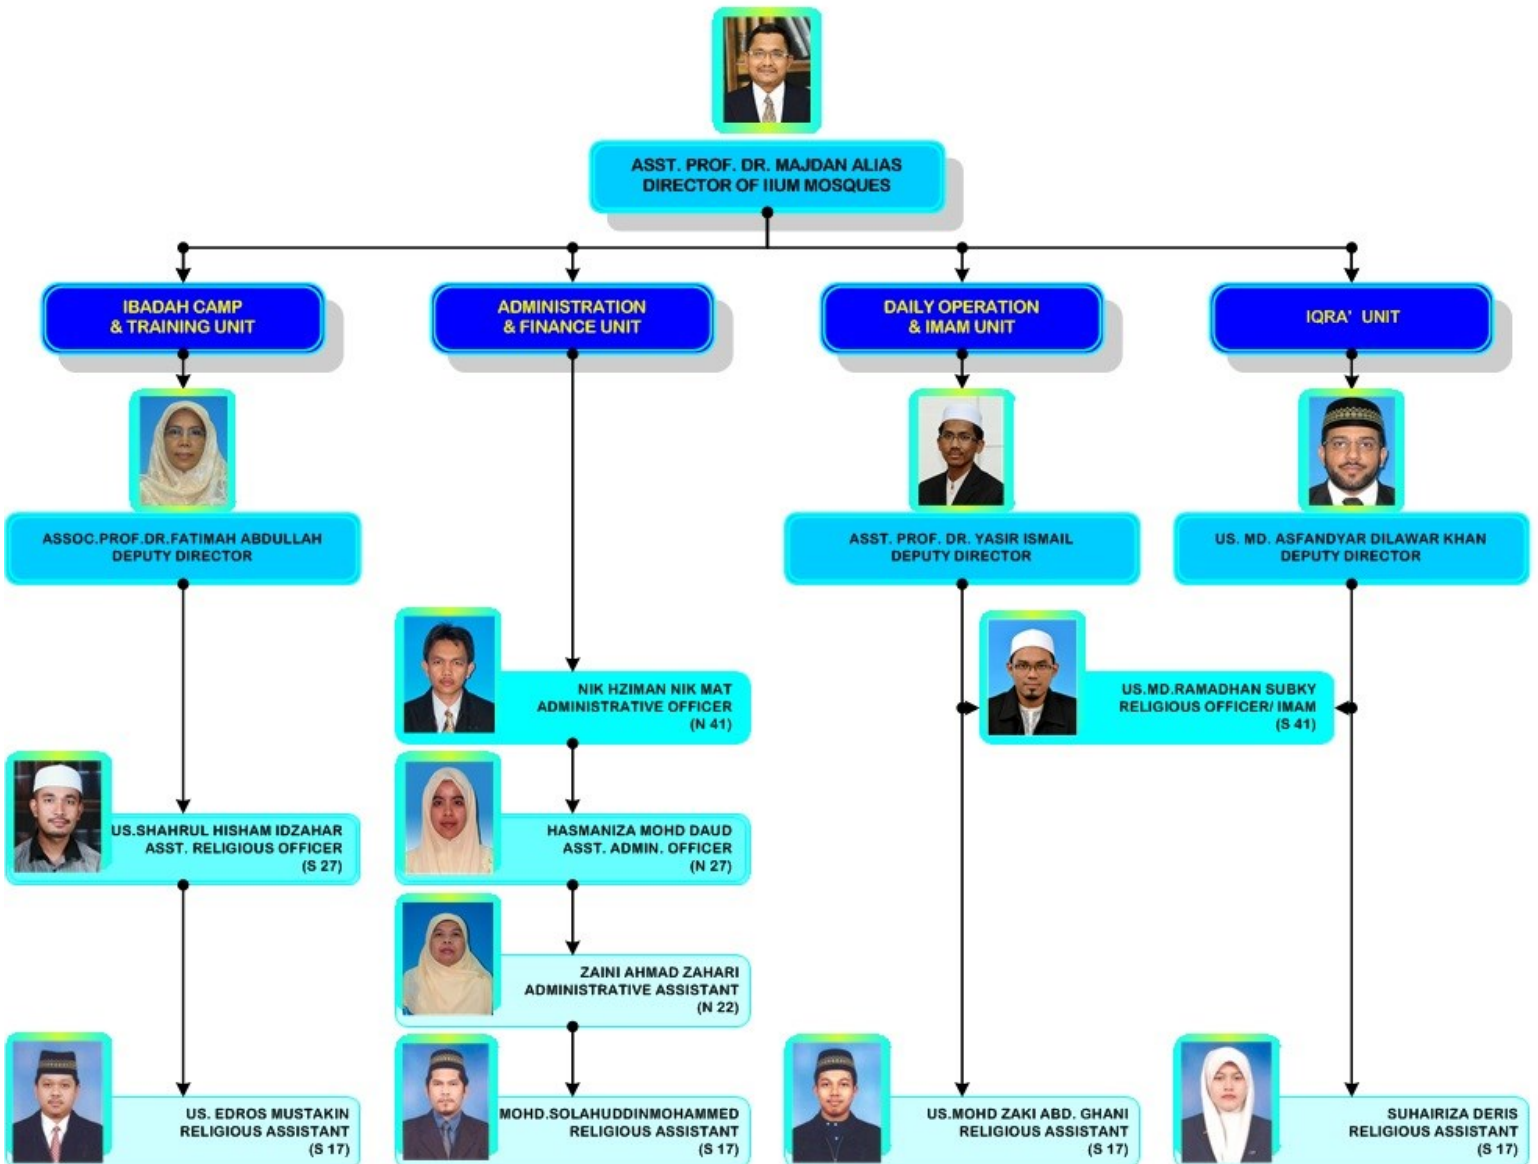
ASST. PROF. DR. MAJDAN ALIAS
DIRECTOR OF IIUM MOSQUES

IBADAH CAMP
& TRAINING UNIT

ADMINISTRATION
& FINANCE UNIT

DAILY OPERATION
& IMAM UNIT

IQRA' UNIT

ASSOC.PROF.DR.FATIMAH ABDULLAH
DEPUTY DIRECTOR

US.SHAHRUL HISHAM IDZAHAR
ASST. RELIGIOUS OFFICER
(S 27)

US. EDROS MUSTAKIN
RELIGIOUS ASSISTANT
(S 17)

NIK HZIMAN NIK MAT
ADMINISTRATIVE OFFICER
(N 41)

HASMANIZA MOHD DAUD
ASST. ADMIN. OFFICER
(N 27)

ZAINI AHMAD ZAHARI
ADMINISTRATIVE ASSISTANT
(N 22)

MOHD.SOLAHUDDINMOHAMMED
RELIGIOUS ASSISTANT
(S 17)

ASST. PROF. DR. YASIR ISMAIL
DEPUTY DIRECTOR

US.MD.RAMADHAN SUBKY
RELIGIOUS OFFICER/ IMAM
(S 41)

US.MOHD ZAKI ABD. GHANI
RELIGIOUS ASSISTANT
(S 17)

US. MD. ASFANDYAR DILAWAR KHAN
DEPUTY DIRECTOR

SUHAIRIZA DERIS
RELIGIOUS ASSISTANT
(S 17)